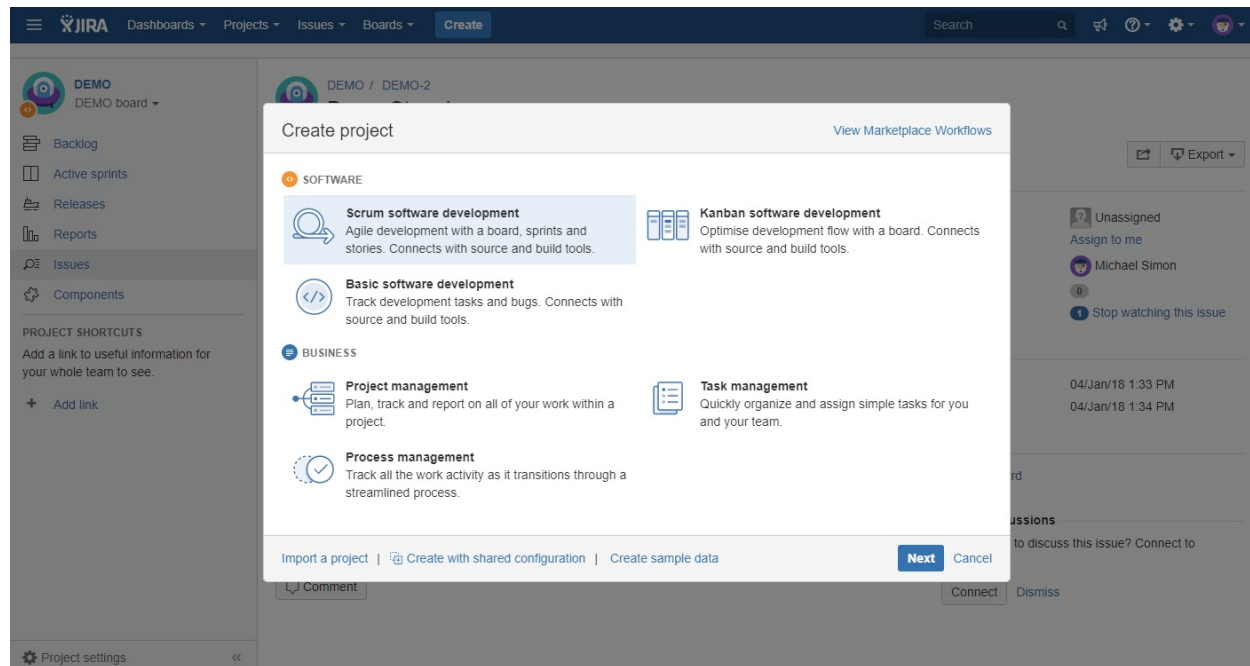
JIRA Dashboards Projects Issues Boards Create

Search

DEMO
DEMO board

Backlog
Active sprints
Releases
Reports
Issues
Components

PROJECT SHORTCUTS
Add a link to useful information for your whole team to see.

+ Add link

Project settings

DEMO / DEMO-2

Export

Unassigned
Assign to me
Michael Simon
0
1 Stop watching this issue

04/Jan/18 1:33 PM
04/Jan/18 1:34 PM

rd

ussions
to discuss this issue? Connect to

Comment

Connect Dismiss

Create project
View Marketplace Workflows

SOFTWARE

Scrum software development
Agile development with a board, sprints and stories. Connects with source and build tools.

Kanban software development
Optimise development flow with a board. Connects with source and build tools.

Basic software development
Track development tasks and bugs. Connects with source and build tools.

BUSINESS

Project management
Plan, track and report on all of your work within a project.

Task management
Quickly organize and assign simple tasks for you and your team.

Process management
Track all the work activity as it transitions through a streamlined process.

Import a project | Create with shared configuration | Create sample data

Next Cancel